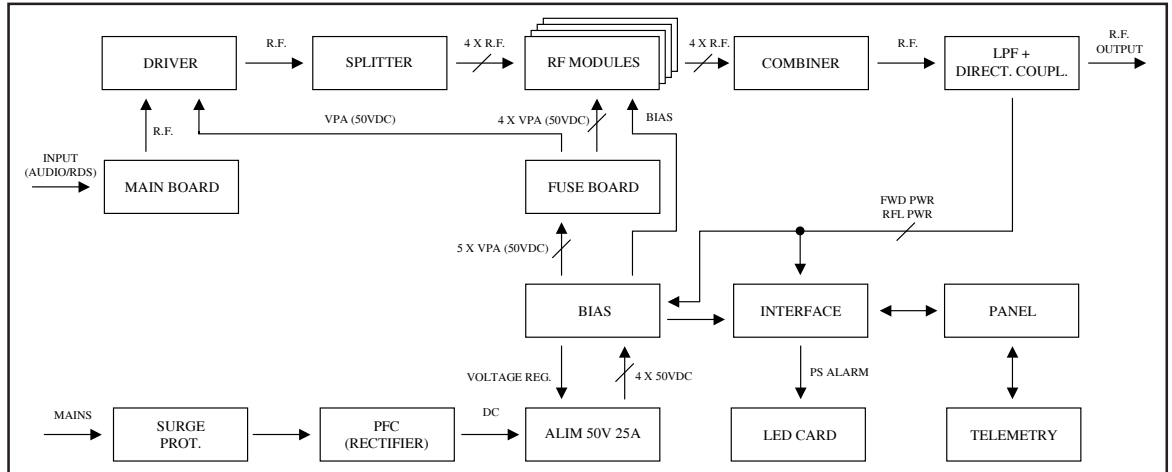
DRIVER
R.F.
SPLITTER
4 X R.F.
RF MODULES
4 X R.F.
COMBINER
R.F.
LPF + DIRECT. COUPL.
R.F. OUTPUT
R.F.
VPA (50VDC)
4 X VPA (50VDC)
BIAS
INPUT (AUDIO/RDS)
MAIN BOARD
FUSE BOARD
FWD PWR
RFL PWR
5 X VPA (50VDC)
BIAS
INTERFACE
PANEL
VOLTAGE REG.
4 X 50VDC
PS ALARM
MAINS
SURGE PROT.
PFC (RECTIFIER)
DC
ALIM 50V 25A
LED CARD
TELEMETRY